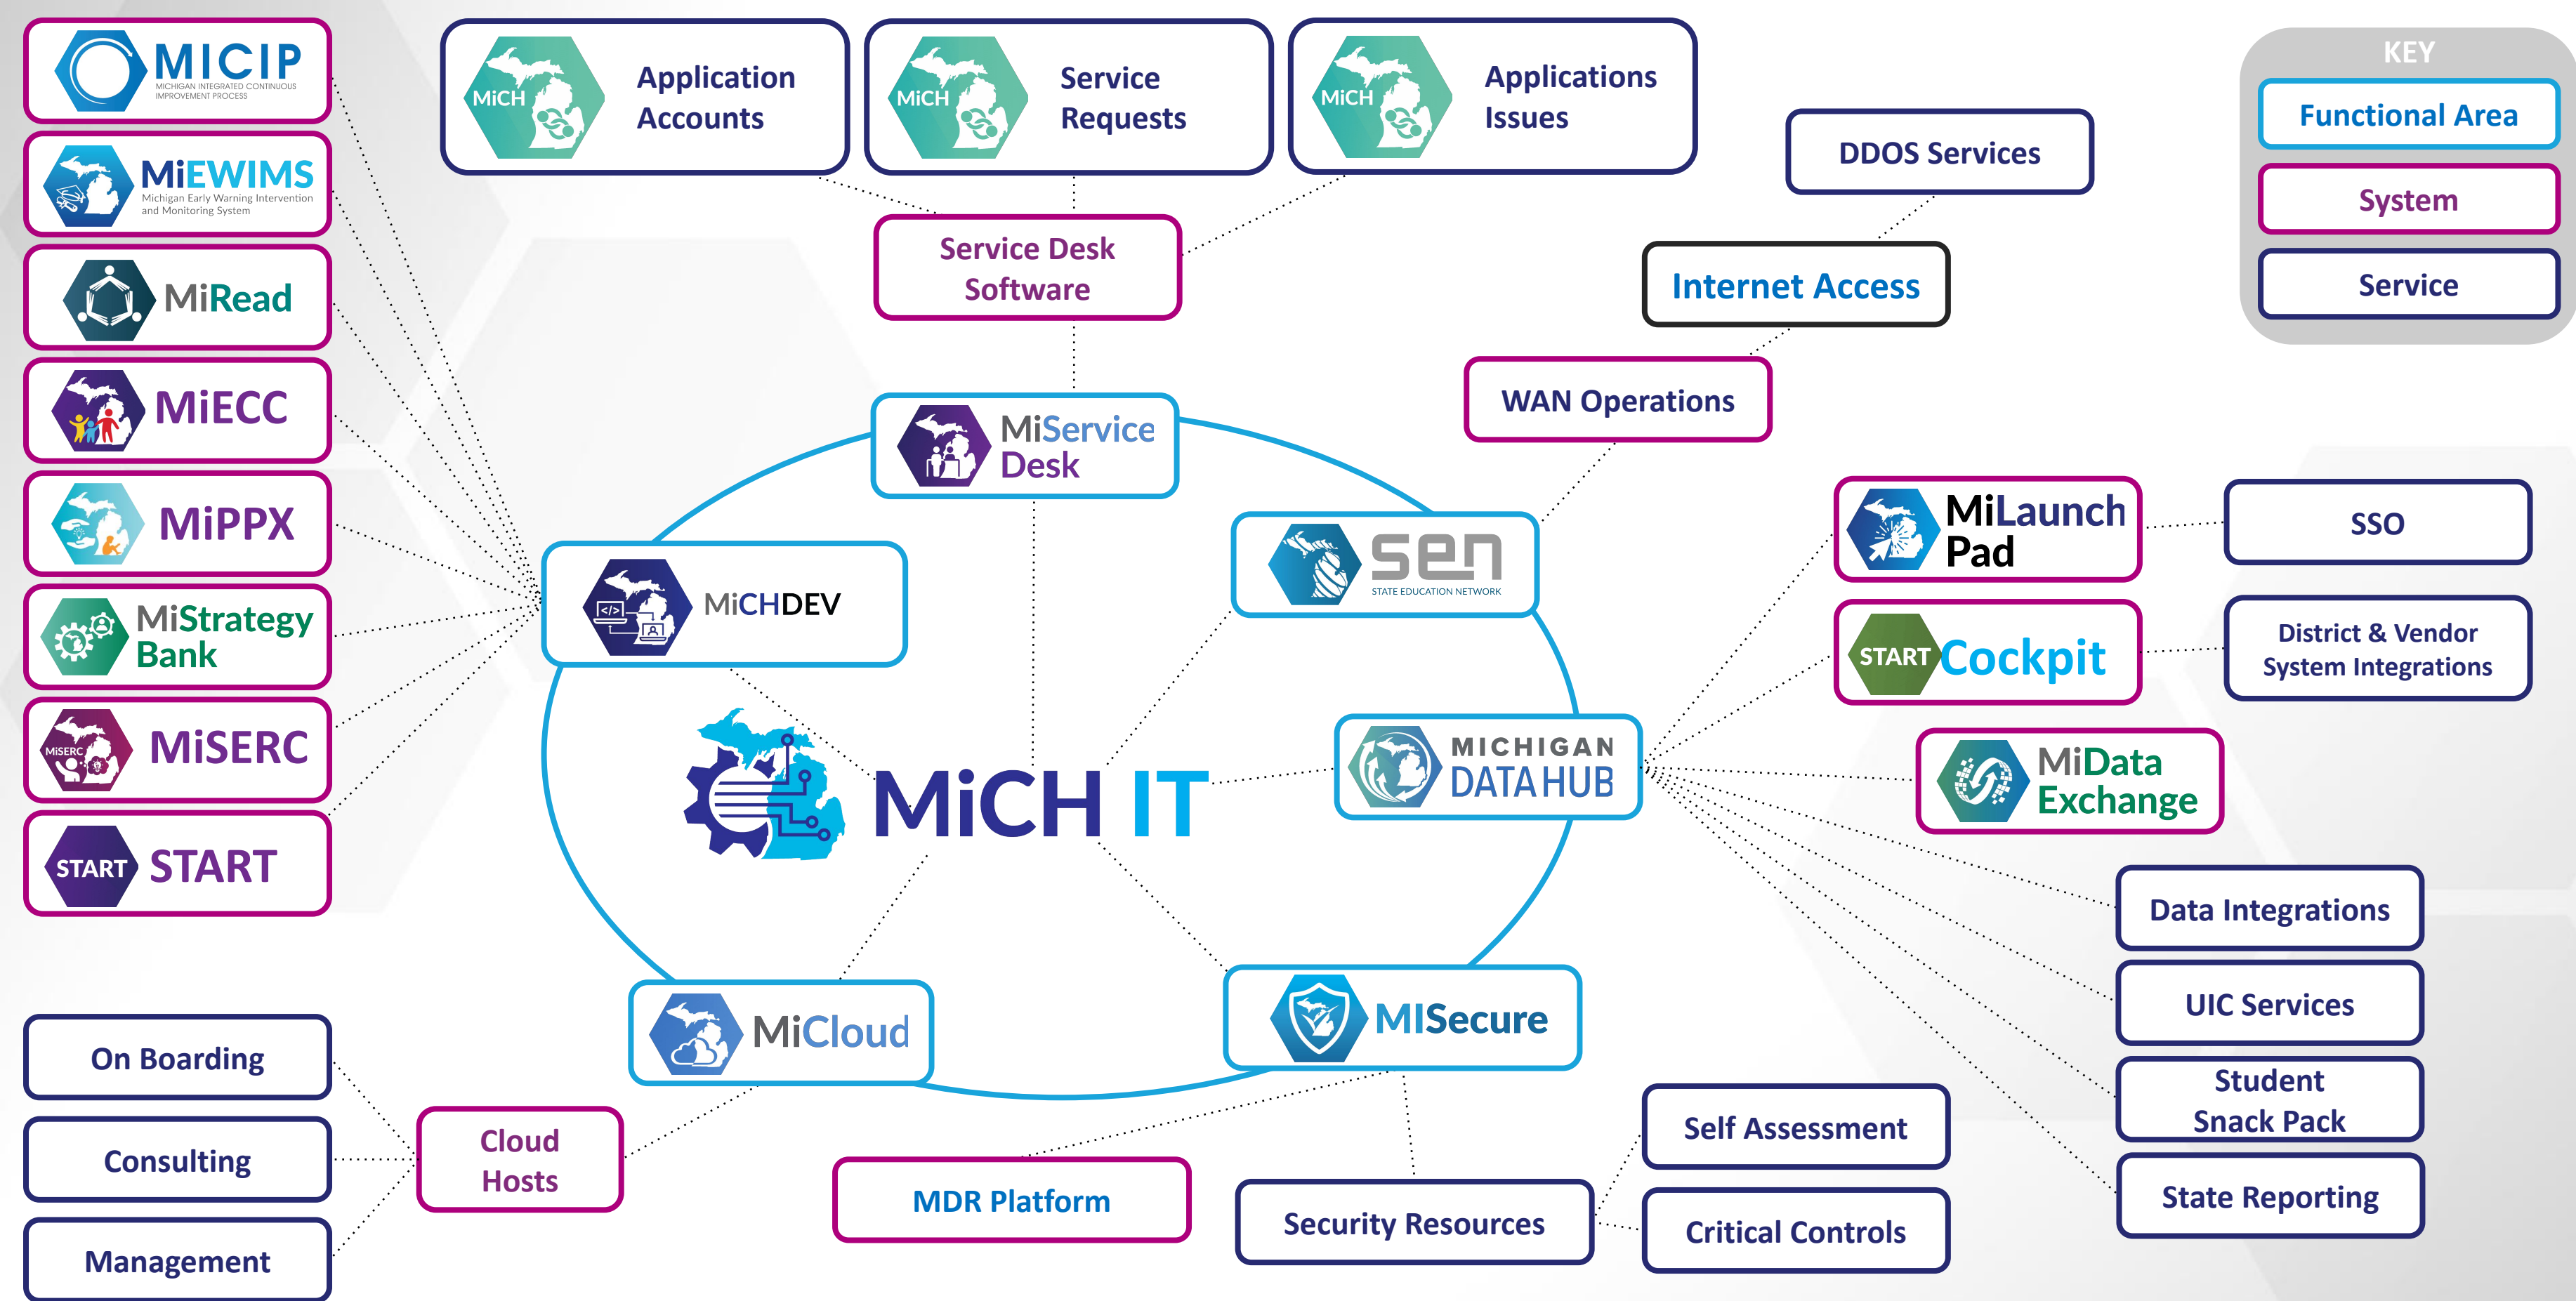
MICIP
MICHIGAN INTEGRATED CONTINUOUS IMPROVEMENT PROCESS

MiEWIMS
Michigan Early Warning Intervention and Monitoring System

MiRead

MiECC

MiPPX

MiStrategy Bank

MiSERC
MiSERC

START
START

MiCH
Application Accounts

MiCH
Service Requests

MiCH
Applications Issues

Service Desk Software

DDOS Services

Internet Access

WAN Operations

KEY
Functional Area
System
Service

MiService Desk

MiCHDEV

sen
STATE EDUCATION NETWORK

MiCH IT

MICHIGAN DATA HUB

MiLaunch Pad

SSO

START Cockpit

District & Vendor System Integrations

MiData Exchange

Data Integrations

UIC Services

Student Snack Pack

State Reporting

MiCloud

MISecure

On Boarding

Consulting

Management

Cloud Hosts

MDR Platform

Security Resources

Self Assessment

Critical Controls